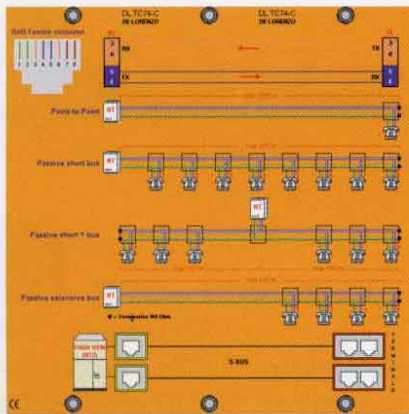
DLTC74-C
DE LORENZO

DLTC74-C
DE LORENZO

RJ45 female connector
1 2 3 4 5 6 7 8

NT
3
4
5
6
RX
TX

TE
3
4
5
6
TX
RX

Point to Point

NT

Passive short bus

NT

Passive short T bus

NT

Passive extensive bus

NT

R = Terminator 100 Ohm

S-BUS

TERMINALS

CE